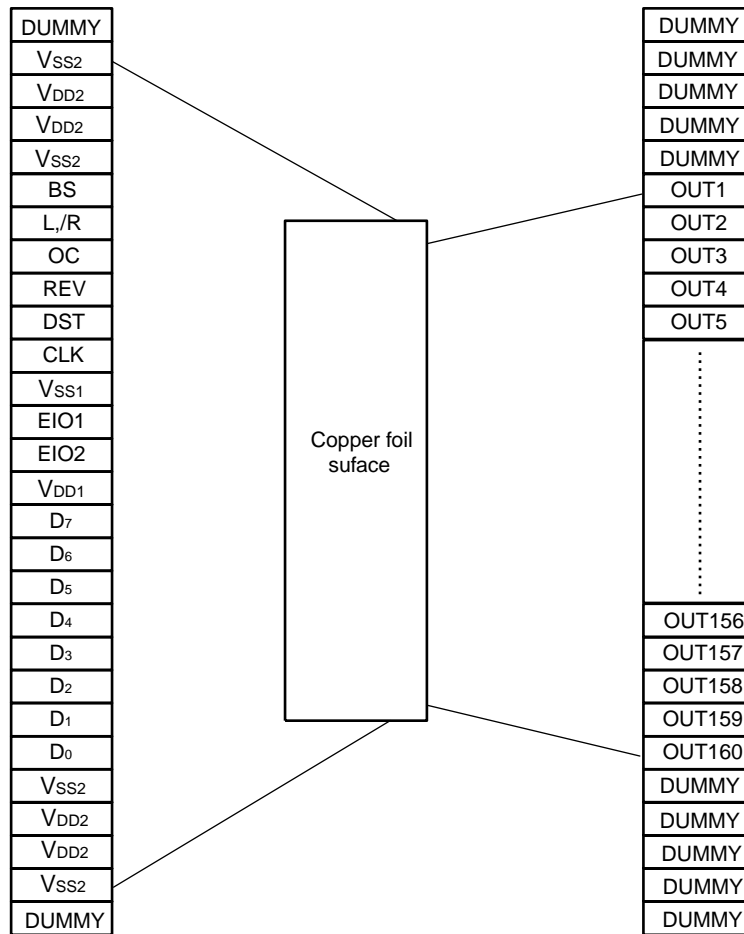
DUMMY
$V_{SS2}$
$V_{DD2}$
$V_{DD2}$
$V_{SS2}$
BS
L,/R
OC
REV
DST
CLK
$V_{SS1}$
EIO1
EIO2
$V_{DD1}$
$D_7$
$D_6$
$D_5$
$D_4$
$D_3$
$D_2$
$D_1$
$D_0$
$V_{SS2}$
$V_{DD2}$
$V_{DD2}$
$V_{SS2}$
DUMMY

Copper foil suface

DUMMY
DUMMY
DUMMY
DUMMY
DUMMY
OUT1
OUT2
OUT3
OUT4
OUT5
OUT156
OUT157
OUT158
OUT159
OUT160
DUMMY
DUMMY
DUMMY
DUMMY
DUMMY